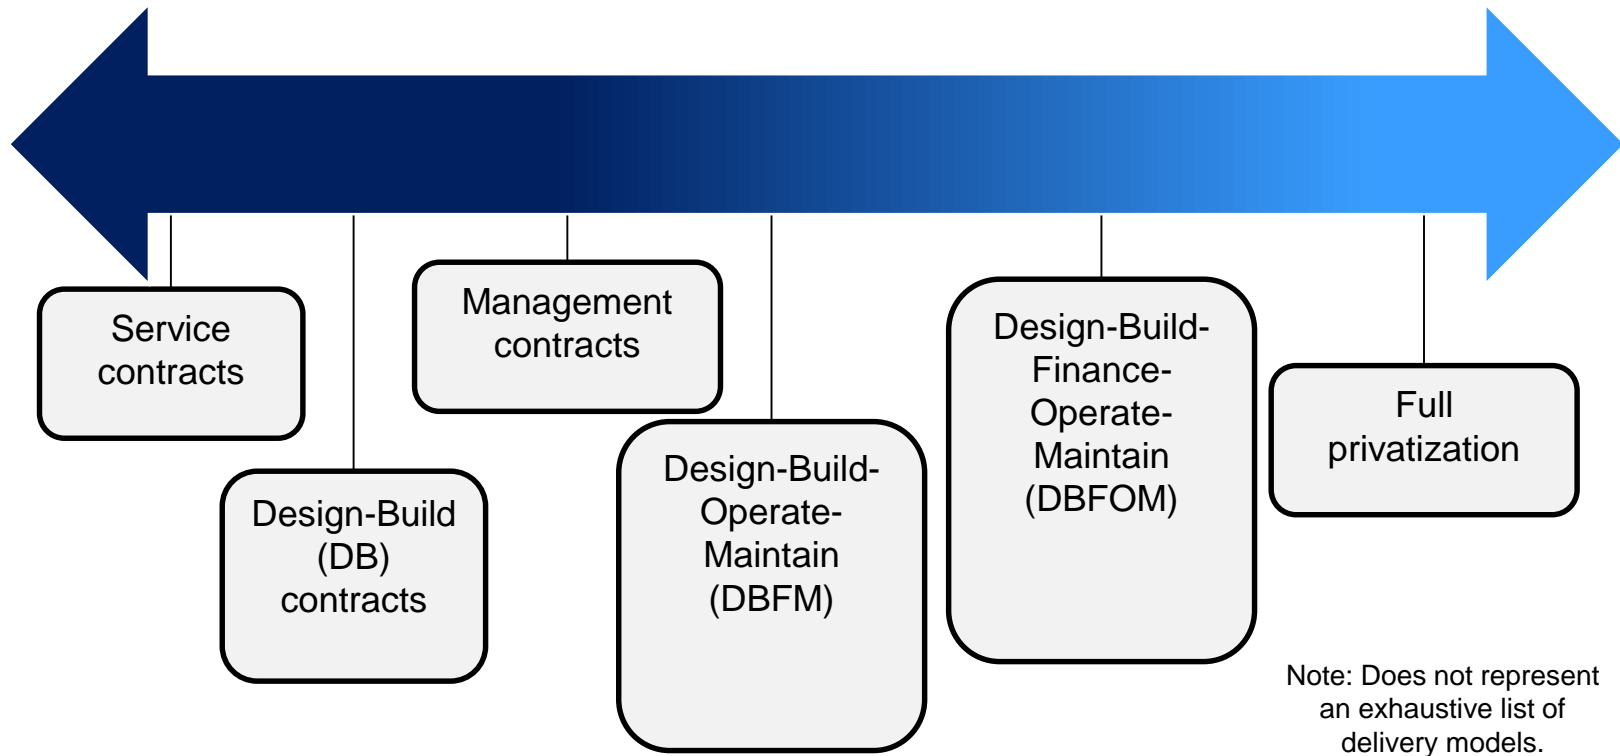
Service contracts

Design-Build (DB) contracts

Management contracts

Design-Build-Operate-Maintain (DBFM)

Design-Build-Finance-Operate-Maintain (DBFOM)

Full privatization

Note: Does not represent an exhaustive list of delivery models.